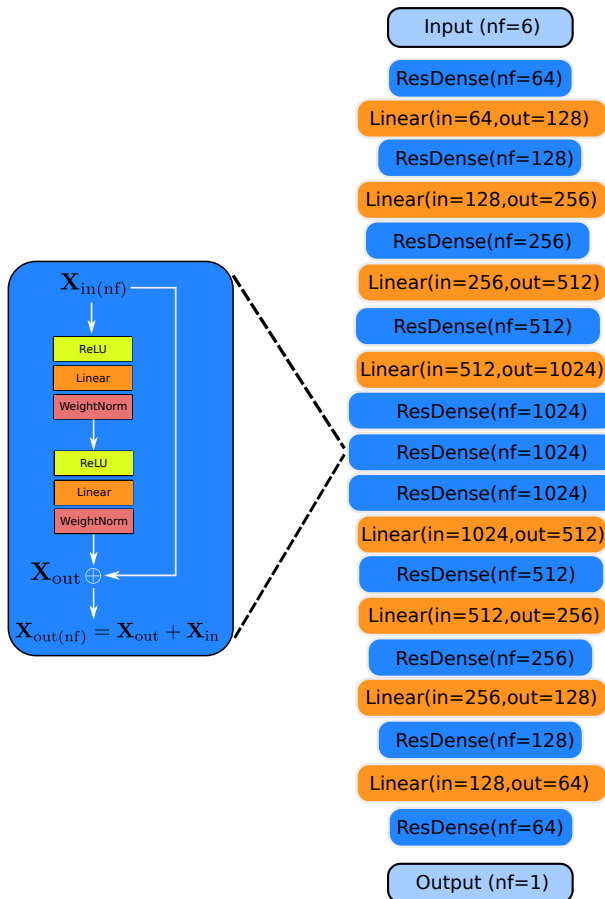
$\mathbf{X}_{\text{in(nf)}}$

ReLU
Linear
WeightNorm

ReLU
Linear
WeightNorm

$\mathbf{X}_{\text{out}} \oplus$

$\mathbf{X}_{\text{out(nf)}} = \mathbf{X}_{\text{out}} + \mathbf{X}_{\text{in}}$

Input (nf=6)
ResDense(nf=64)
Linear(in=64,out=128)
ResDense(nf=128)
Linear(in=128,out=256)
ResDense(nf=256)
Linear(in=256,out=512)
ResDense(nf=512)
Linear(in=512,out=1024)
ResDense(nf=1024)
ResDense(nf=1024)
ResDense(nf=1024)
Linear(in=1024,out=512)
ResDense(nf=512)
Linear(in=512,out=256)
ResDense(nf=256)
Linear(in=256,out=128)
ResDense(nf=128)
Linear(in=128,out=64)
ResDense(nf=64)
Output (nf=1)